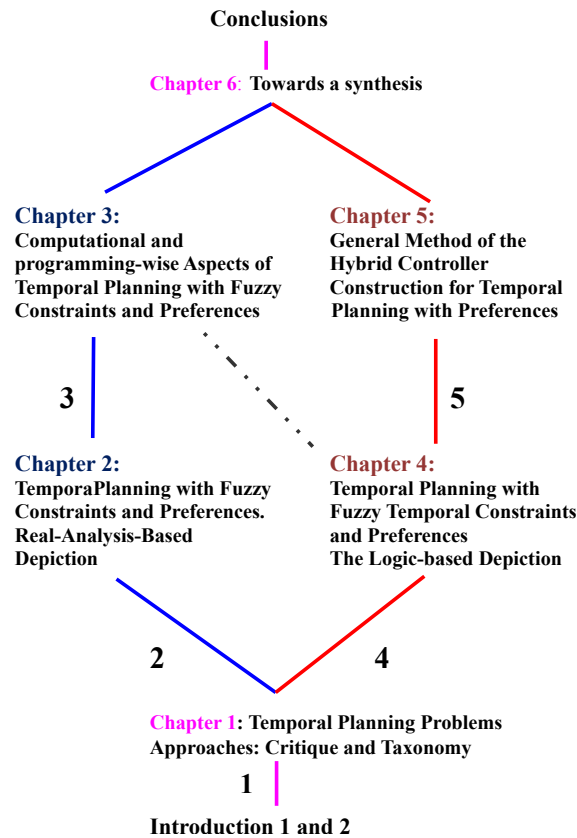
Conclusions

Chapter 6: Towards a synthesis

Chapter 3:
Computational and programming-wise Aspects of Temporal Planning with Fuzzy Constraints and Preferences

Chapter 5:
General Method of the Hybrid Controller Construction for Temporal Planning with Preferences

3

5

Chapter 2:
TemporaPlanning with Fuzzy Constraints and Preferences. Real-Analysis-Based Depiction

Chapter 4:
Temporal Planning with Fuzzy Temporal Constraints and Preferences
The Logic-based Depiction

2

4

Chapter 1: Temporal Planning Problems Approaches: Critique and Taxonomy

1

Introduction 1 and 2